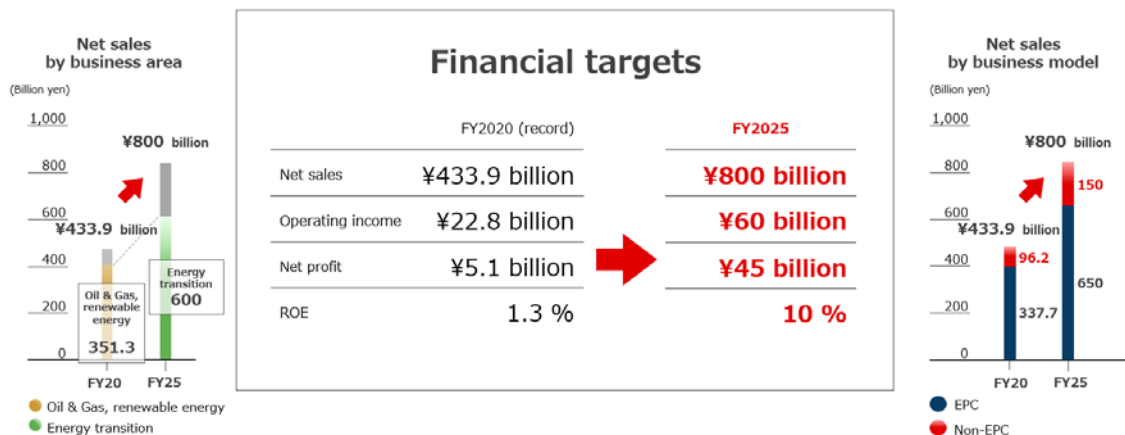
Net sales by business area

(Billion yen)

1,000
800
600
400
200
0

¥800 billion

¥433.9 billion

Oil & Gas, renewable energy
351.3

Energy transition
600

FY20 FY25

Oil & Gas, renewable energy
Energy transition

Financial targets

| | FY2020 (record) | FY2025 |
|---|---|---|
| Net sales | ¥433.9 billion | ¥800 billion |
| Operating income | ¥22.8 billion | ¥60 billion |
| Net profit | ¥5.1 billion | ¥45 billion |
| ROE | 1.3 % | 10 % |

Net sales by business model

(Billion yen)

1,000
800
600
400
200
0

¥800 billion
150

¥433.9 billion
96.2

337.7

650

FY20 FY25

EPC
Non-EPC